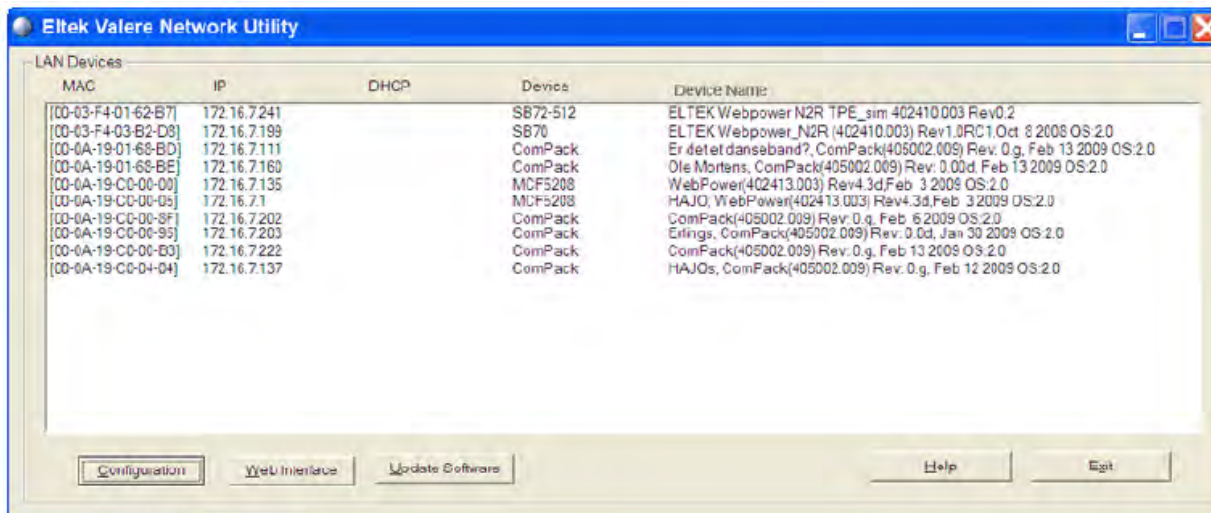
Eltek Valere Network Utility

LAN Devices

| MAC | IP | DHCP | Device | Device Name |
|---|---|---|---|---|
| [00-03-F4-01-62-B7] | 172.16.7.241 | | SB72-512 | ELTEK Webpower N2R TPE_sim 402410.003 Rev0.2 |
| [00-03-F4-03-B2-D8] | 172.16.7.199 | | SB70 | ELTEK Webpower_N2R (402410.003) Rev1.0RC1 Oct 8 2008 OS:2.0 |
| [00-0A-19-01-68-BD] | 172.16.7.111 | | ComPack | Er det et danseband?, ComPack(405002.009) Rev: 0.g, Feb 13 2009 OS:2.0 |
| [00-0A-19-01-68-BE] | 172.16.7.160 | | ComPack | Ole Mortens, ComPack(405002.009) Rev: 0.0d, Feb 13 2009 OS:2.0 |
| [00-0A-19-C0-00-00] | 172.16.7.135 | | MCF5208 | WebPower(402413.003) Rev4.3d,Feb 3 2009 OS:2.0 |
| [00-0A-19-C0-00-05] | 172.16.7.1 | | MCF5208 | HAJO, WebPower(402413.003) Rev4.3d,Feb 3 2009 OS:2.0 |
| [00-0A-19-C0-00-8F] | 172.16.7.202 | | ComPack | ComPack(405002.009) Rev: 0.g, Feb 6 2009 OS:2.0 |
| [00-0A-19-C0-00-95] | 172.16.7.203 | | ComPack | Erlings, ComPack(405002.009) Rev: 0.0d, Jan 30 2009 OS:2.0 |
| [00-0A-19-C0-00-B3] | 172.16.7.222 | | ComPack | ComPack(405002.009) Rev: 0.g, Feb 13 2009 OS:2.0 |
| [00-0A-19-C0-04-04] | 172.16.7.137 | | ComPack | HAJOs, ComPack(405002.009) Rev: 0.g, Feb 12 2009 OS:2.0 |

Configuration Web Interface Update Software Help Exit